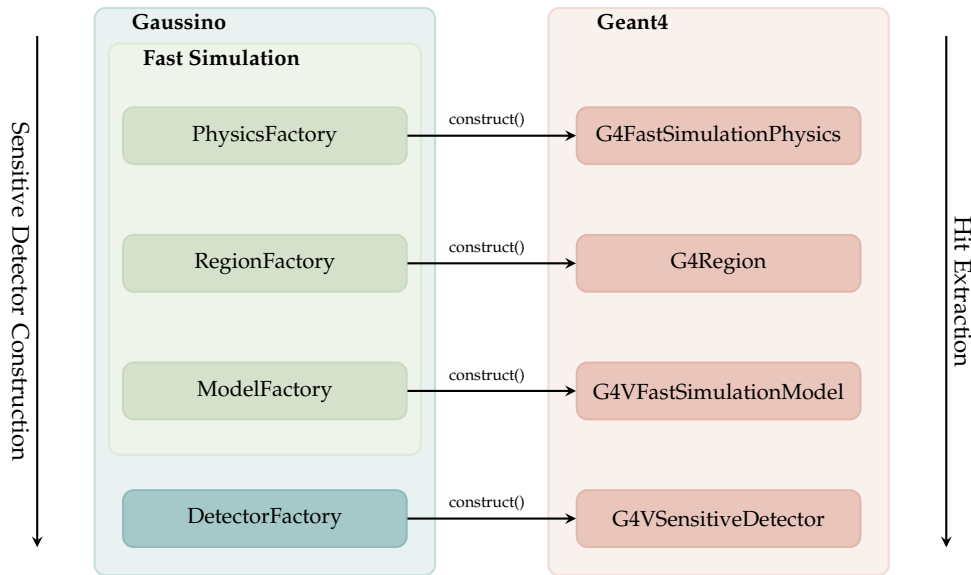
Sensitive Detector Construction

Gaussino

Fast Simulation

PhysicsFactory

RegionFactory

ModelFactory

DetectorFactory

construct()

construct()

construct()

construct()

Geant4

G4FastSimulationPhysics

G4Region

G4VFastSimulationModel

G4VSensitiveDetector

Hit Extraction